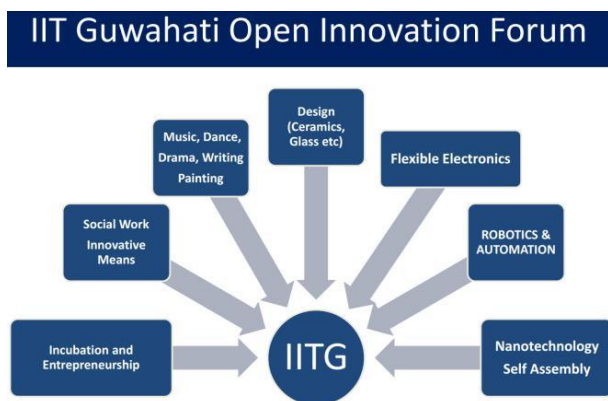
IIT Guwahati Open Innovation Forum

Music, Dance, Drama, Writing Painting

Design (Ceramics, Glass etc)

Flexible Electronics

Social Work Innovative Means

ROBOTICS & AUTOMATION

Incubation and Entrepreneurship

IITG

Nanotechnology Self Assembly